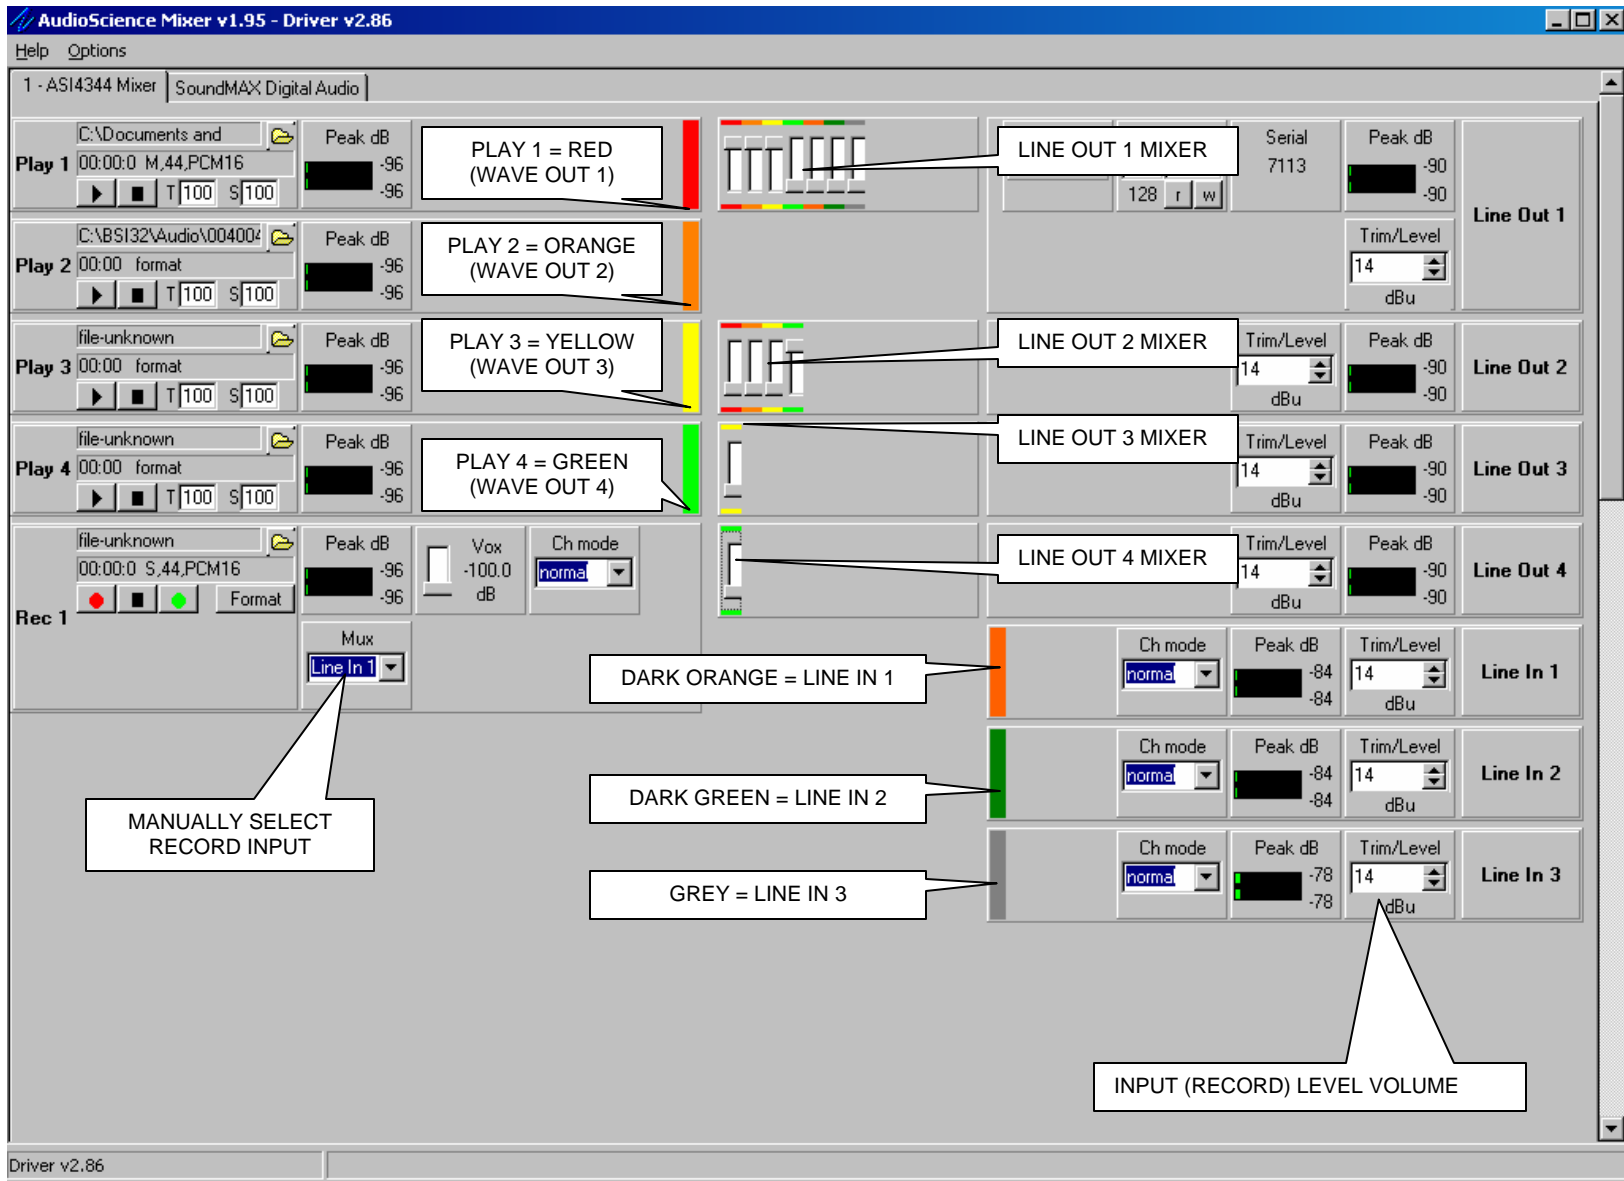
AudioScience Mixer v1.95 - Driver v2.86

Help Options

1 - ASI4344 Mixer | SoundMAX Digital Audio

Play 1 C:\Documents and 00:00:0 M,44,PCM16 T 100 S 100 Peak dB -96 -96

PLAY 1 = RED (WAVE OUT 1)

LINE OUT 1 MIXER

Serial 7113 128 r w

Peak dB -90 -90

Trim/Level 14 dBu

Line Out 1

Play 2 C:\BSI32\Audio\00400 00:00 format T 100 S 100 Peak dB -96 -96

PLAY 2 = ORANGE (WAVE OUT 2)

Play 3 file-unknown 00:00 format T 100 S 100 Peak dB -96 -96

PLAY 3 = YELLOW (WAVE OUT 3)

LINE OUT 2 MIXER

Trim/Level 14 dBu Peak dB -90 -90 Line Out 2

Play 4 file-unknown 00:00 format T 100 S 100 Peak dB -96 -96

PLAY 4 = GREEN (WAVE OUT 4)

LINE OUT 3 MIXER

Trim/Level 14 dBu Peak dB -90 -90 Line Out 3

Rec 1 file-unknown 00:00:0 S,44,PCM16 Format Peak dB -96 -96

Vox -100.0 dB

Ch mode normal

LINE OUT 4 MIXER

Trim/Level 14 dBu Peak dB -90 -90 Line Out 4

Mux Line In 1

DARK ORANGE = LINE IN 1

Ch mode normal Peak dB -84 -84 Trim/Level 14 dBu Line In 1

DARK GREEN = LINE IN 2

Ch mode normal Peak dB -84 -84 Trim/Level 14 dBu Line In 2

MANUALLY SELECT RECORD INPUT

GREY = LINE IN 3

Ch mode normal Peak dB -78 -78 Trim/Level 14 dBu Line In 3

INPUT (RECORD) LEVEL VOLUME

Driver v2.86